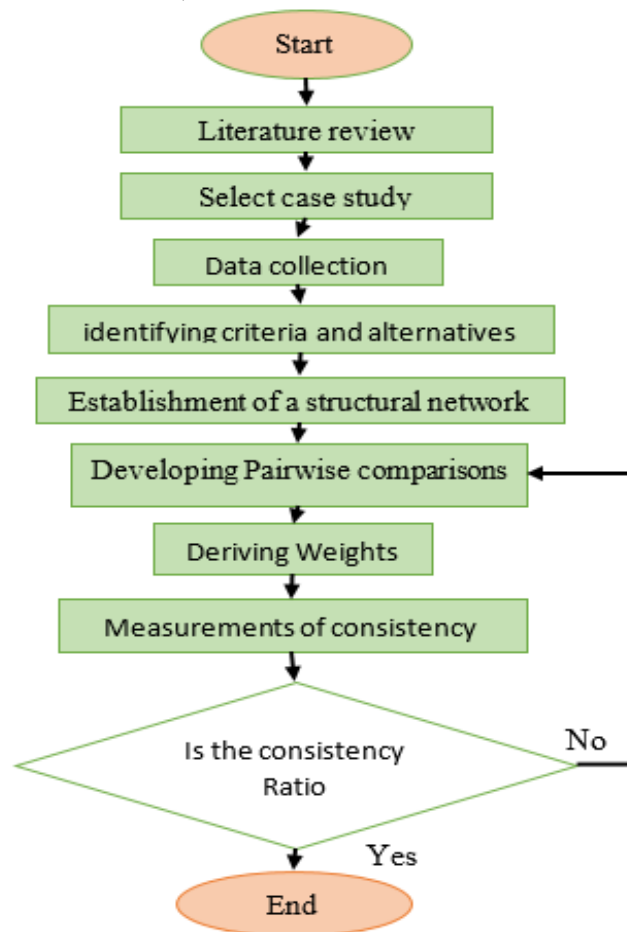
Start

Literature review

Select case study

Data collection

identifying criteria and alternatives

Establishment of a structural network

Developing Pairwise comparisons

Deriving Weights

Measurements of consistency

Is the consistency Ratio

No

Yes

End